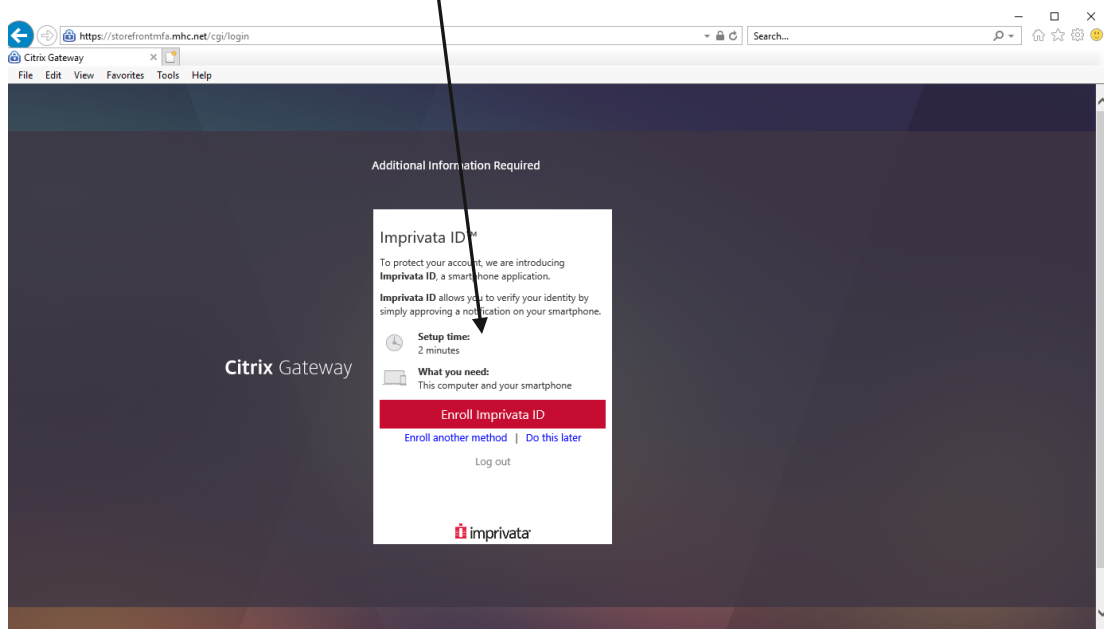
https://storefrontmfa.mhc.net/cgi/login

Search...

Citrix Gateway

File Edit View Favorites Tools Help

Additional Information Required

Citrix Gateway

Imprivata ID™

To protect your account, we are introducing **Imprivata ID**, a smartphone application.

**Imprivata ID** allows you to verify your identity by simply approving a notification on your smartphone.

**Setup time:**
2 minutes

**What you need:**
This computer and your smartphone

Enroll Imprivata ID

Enroll another method | Do this later

Log out

imprivata